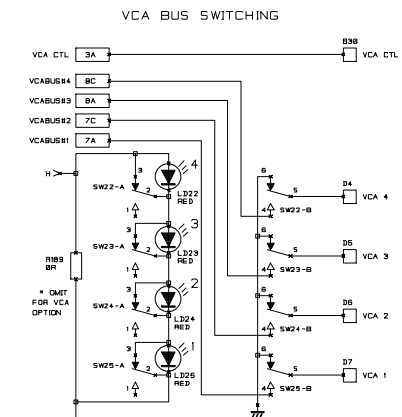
VCA BUS SWITCHING

VCA CTL 3A
B30 VCA CTL

VCABUS#4 8C
VCABUS#3 8A
VCABUS#2 7C
VCABUS#1 7A

H

3 4
SW22-A 2
1 LD22 RED

3 3
SW23-A 2
1 LD23 RED

R189 0R

* OMIT FOR VCA OPTION

3 2
SW24-A 2
1 LD24 RED

3 1
SW25-A 2
1 LD25 RED

6 5 D4 VCA 4
4 SW22-B

6 5 D5 VCA 3
4 SW23-B

6 5 D6 VCA 2
4 SW24-B

6 5 D7 VCA 1
4 SW25-B